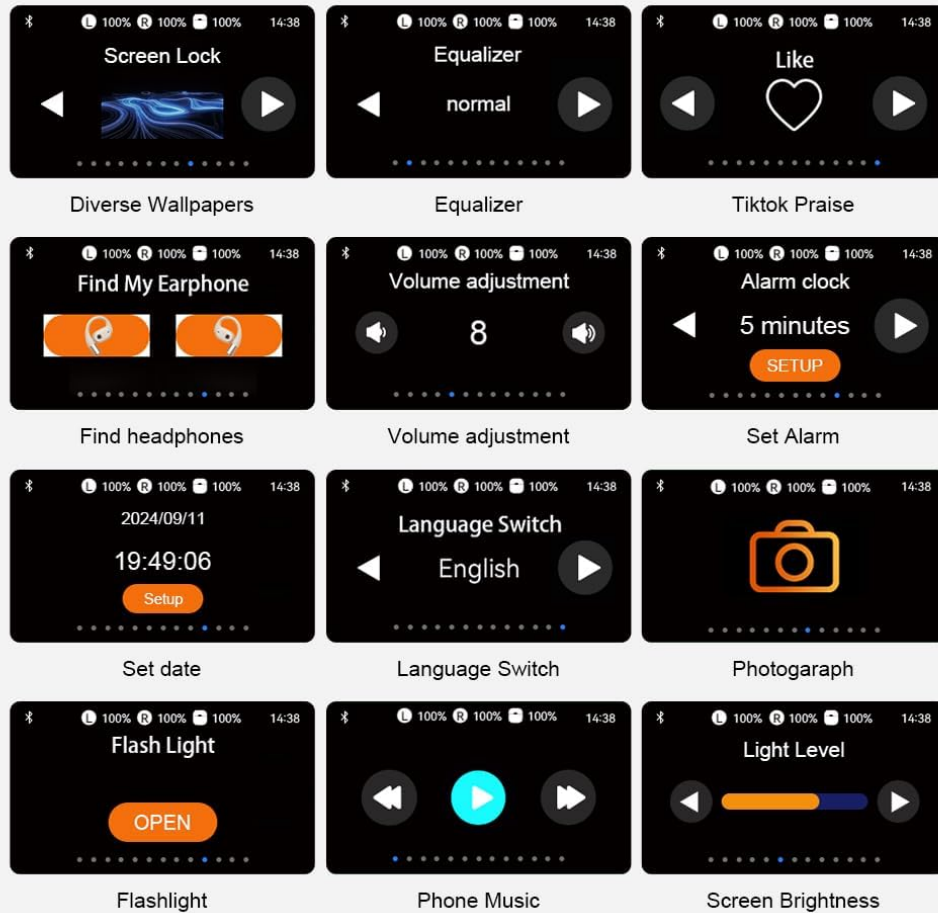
L 100% R 100% 100% 14:38
Screen Lock

Diverse Wallpapers

L 100% R 100% 100% 14:38
Equalizer
normal

Equalizer

L 100% R 100% 100% 14:38
Like

Tiktok Praise

L 100% R 100% 100% 14:38
Find My Earphone

Find headphones

L 100% R 100% 100% 14:38
Volume adjustment
8

Volume adjustment

L 100% R 100% 100% 14:38
Alarm clock
5 minutes
SETUP

Set Alarm

L 100% R 100% 100% 14:38
2024/09/11
19:49:06
Setup

Set date

L 100% R 100% 100% 14:38
Language Switch
English

Language Switch

L 100% R 100% 100% 14:38

Photogaraph

L 100% R 100% 100% 14:38
Flash Light
OPEN

Flashlight

L 100% R 100% 100% 14:38

Phone Music

L 100% R 100% 100% 14:38
Light Level

Screen Brightness